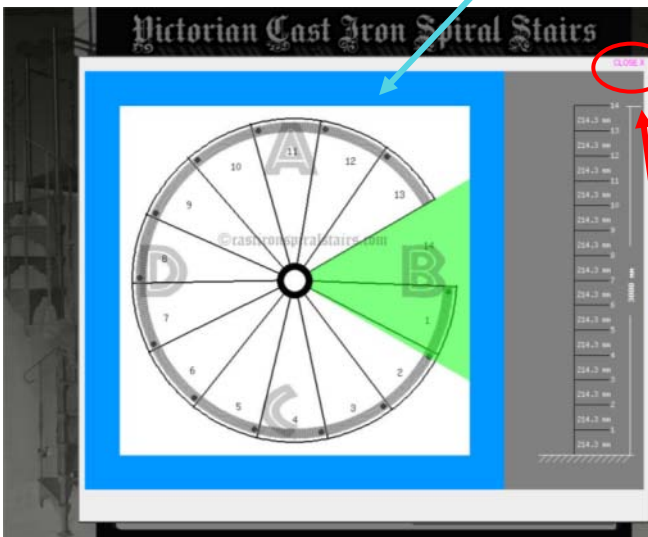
Victorian Cast Iron Spiral Stairs

CLOSE X

A
11
12
10
13
9
©castironspiralstairs.com
14
8
D
B
7
1
6
2
5
3
4
C

14
214.3 mm
13
214.3 mm
12
214.3 mm
11
214.3 mm
10
214.3 mm
9
214.3 mm
8
214.3 mm
7
214.3 mm
6
214.3 mm
5
214.3 mm
4
214.3 mm
3
214.3 mm
2
214.3 mm
1
214.3 mm
3000 mm